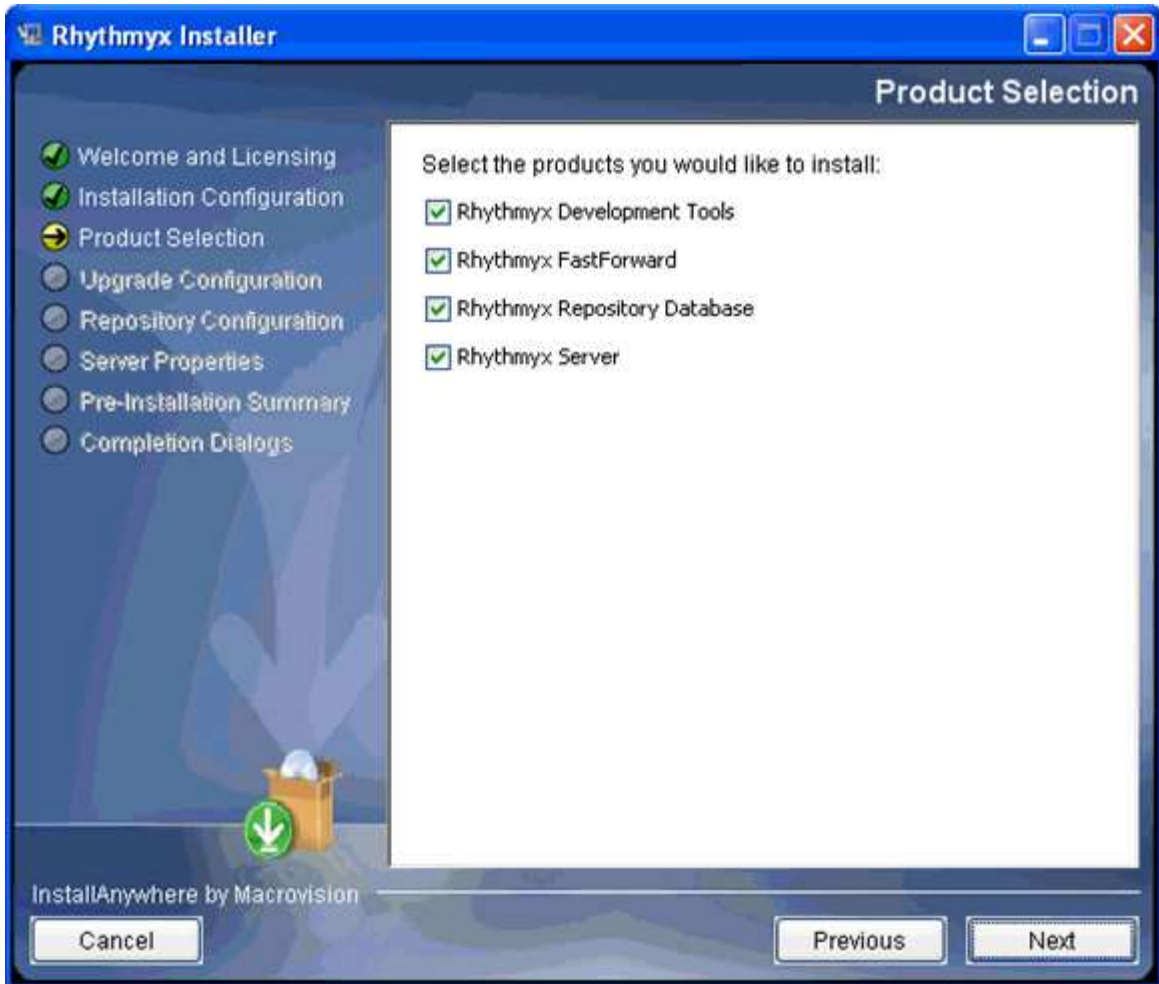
Rhythmyx Installer

Product Selection

Welcome and Licensing
Installation Configuration
Product Selection
Upgrade Configuration
Repository Configuration
Server Properties
Pre-Installation Summary
Completion Dialogs

Select the products you would like to install:

Rhythmyx Development Tools
Rhythmyx FastForward
Rhythmyx Repository Database
Rhythmyx Server

InstallAnywhere by Macrovision

Cancel

Previous

Next